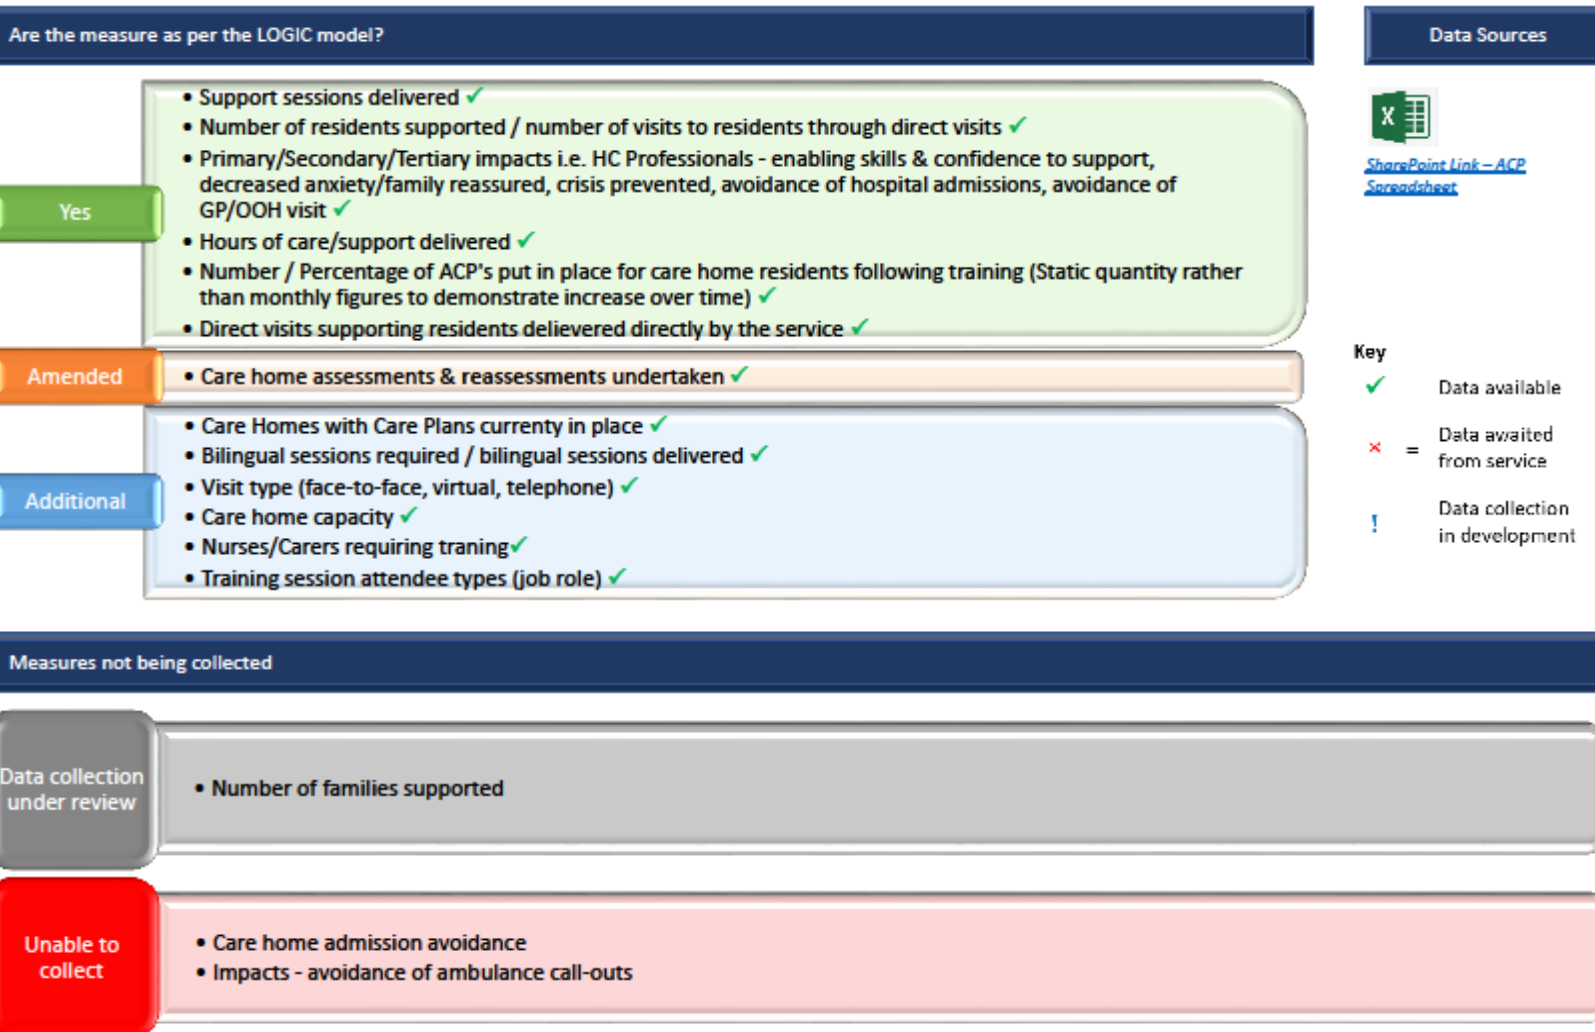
Are the measure as per the LOGIC model?

Data Sources

Yes

• Support sessions delivered ✓
• Number of residents supported / number of visits to residents through direct visits ✓
• Primary/Secondary/Tertiary impacts i.e. HC Professionals - enabling skills & confidence to support, decreased anxiety/family reassured, crisis prevented, avoidance of hospital admissions, avoidance of GP/OOH visit ✓
• Hours of care/support delivered ✓
• Number / Percentage of ACP's put in place for care home residents following training (Static quantity rather than monthly figures to demonstrate increase over time) ✓
• Direct visits supporting residents delievered directly by the service ✓

Amended

• Care home assessments & reassessments undertaken ✓

Additional

• Care Homes with Care Plans currenty in place ✓
• Bilingual sessions required / bilingual sessions delivered ✓
• Visit type (face-to-face, virtual, telephone) ✓
• Care home capacity ✓
• Nurses/Carers requiring traning ✓
• Training session attendee types (job role) ✓

SharePoint Link – ACP Spreadsheet

Key
✓ Data available
× = Data awaited from service
! Data collection in development

Measures not being collected

Data collection under review

• Number of families supported

Unable to collect

• Care home admission avoidance
• Impacts - avoidance of ambulance call-outs